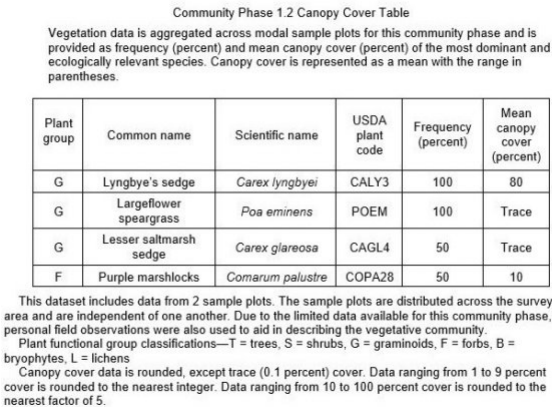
Community Phase 1.2 Canopy Cover Table

Vegetation data is aggregated across modal sample plots for this community phase and is provided as frequency (percent) and mean canopy cover (percent) of the most dominant and ecologically relevant species. Canopy cover is represented as a mean with the range in parentheses.

| Plant group | Common name | Scientific name | USDA plant code | Frequency (percent) | Mean canopy cover (percent) |
|---|---|---|---|---|---|
| G | Lyngbye's sedge | Carex lyngbyei | CALY3 | 100 | 80 |
| G | Largeflower speargrass | Poa eminens | POEM | 100 | Trace |
| G | Lesser saltmarsh sedge | Carex glareosa | CAGL4 | 50 | Trace |
| F | Purple marshlocks | Comarum palustre | COPA28 | 50 | 10 |

This dataset includes data from 2 sample plots. The sample plots are distributed across the survey area and are independent of one another. Due to the limited data available for this community phase, personal field observations were also used to aid in describing the vegetative community.

Plant functional group classifications—T = trees, S = shrubs, G = graminoids, F = forbs, B = bryophytes, L = lichens

Canopy cover data is rounded, except trace (0.1 percent) cover. Data ranging from 1 to 9 percent cover is rounded to the nearest integer. Data ranging from 10 to 100 percent cover is rounded to the nearest factor of 5.